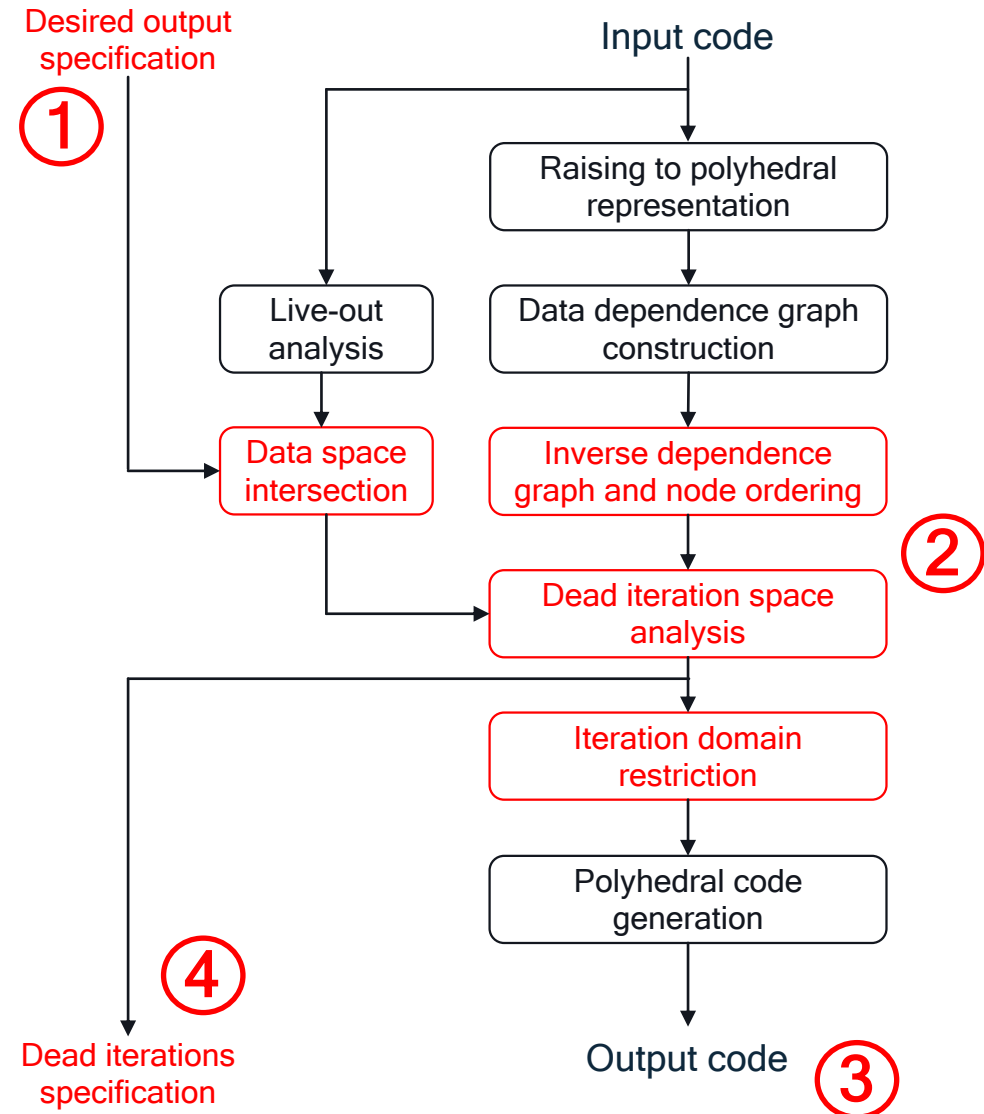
Desired output specification

1

Input code

Raising to polyhedral representation

Live-out analysis

Data dependence graph construction

Data space intersection

Inverse dependence graph and node ordering

2

Dead iteration space analysis

Iteration domain restriction

Polyhedral code generation

4

Dead iterations specification

Output code

3